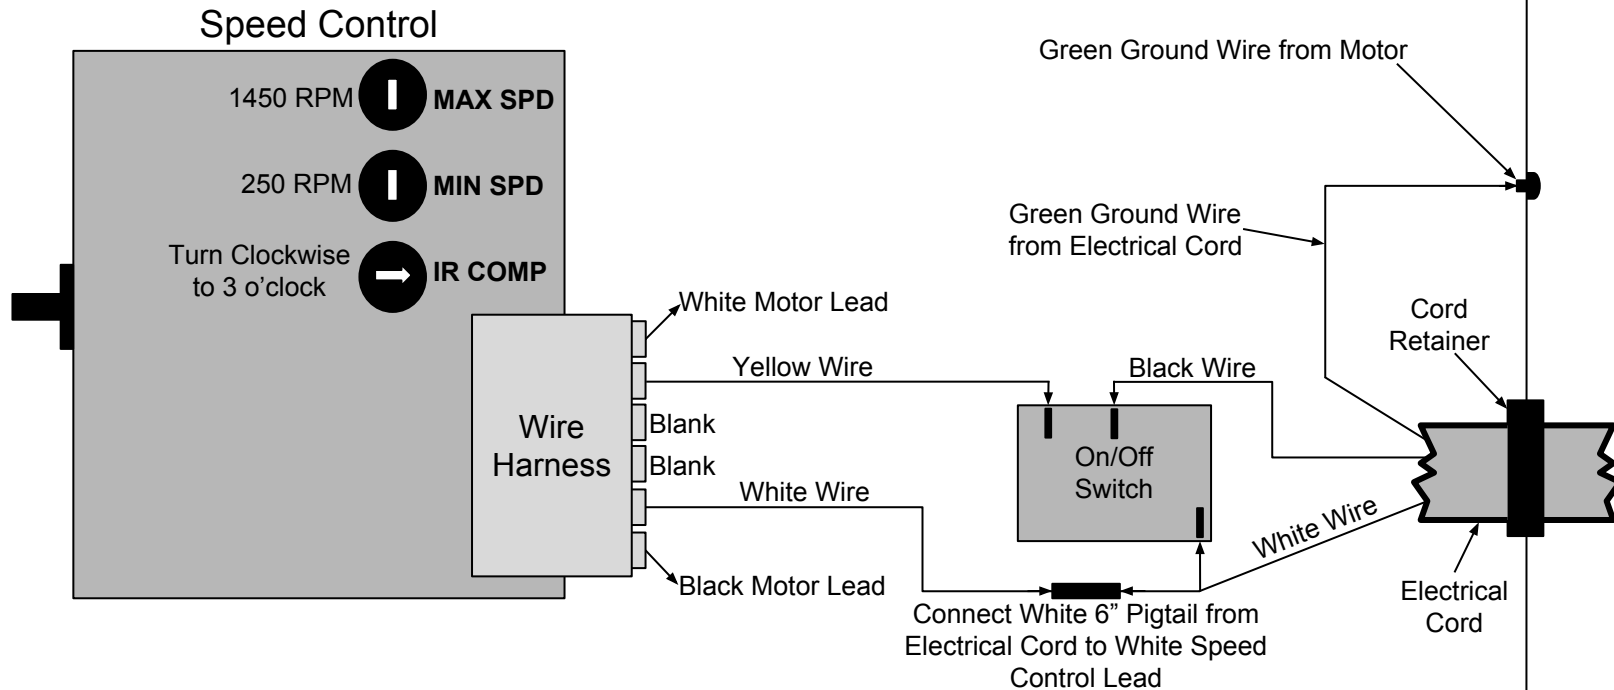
Speed Control

1450 RPM MAX SPD

250 RPM MIN SPD

Turn Clockwise to 3 o'clock IR COMP

Green Ground Wire from Motor

Green Ground Wire from Electrical Cord

White Motor Lead

Yellow Wire

Black Wire

Cord Retainer

Wire Harness

Blank

Blank

White Wire

On/Off Switch

White Wire

Black Motor Lead

Connect White 6" Pigtail from Electrical Cord to White Speed Control Lead

Electrical Cord